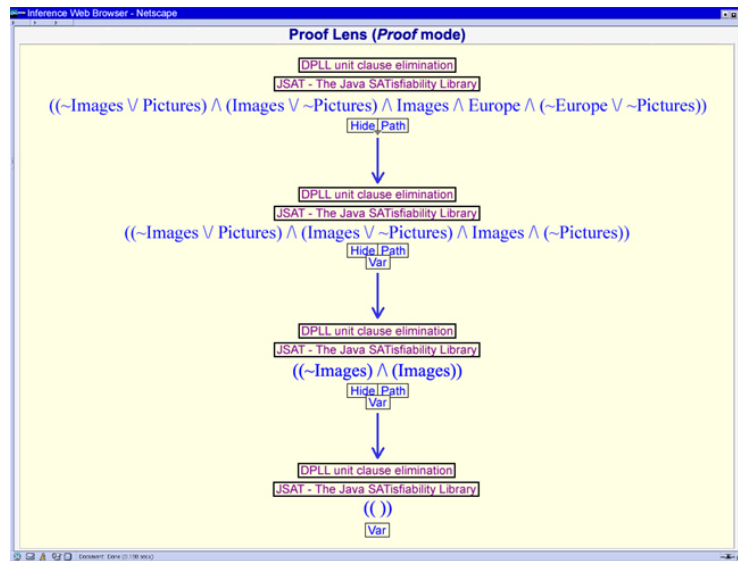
Inference Web Browser - Netscape

Proof Lens (*Proof* mode)

DPLL unit clause elimination
JSAT - The Java SATisfiability Library
((~Images $\vee$ Pictures) $\wedge$ (Images $\vee$ ~Pictures) $\wedge$ Images $\wedge$ Europe $\wedge$ (~Europe $\vee$ ~Pictures))
Hide Path

DPLL unit clause elimination
JSAT - The Java SATisfiability Library
((~Images $\vee$ Pictures) $\wedge$ (Images $\vee$ ~Pictures) $\wedge$ Images $\wedge$ (~Pictures))
Hide Path
Var

DPLL unit clause elimination
JSAT - The Java SATisfiability Library
((~Images) $\wedge$ (Images))
Hide Path
Var

DPLL unit clause elimination
JSAT - The Java SATisfiability Library
(( ))
Var

Document: Done ([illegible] secs)